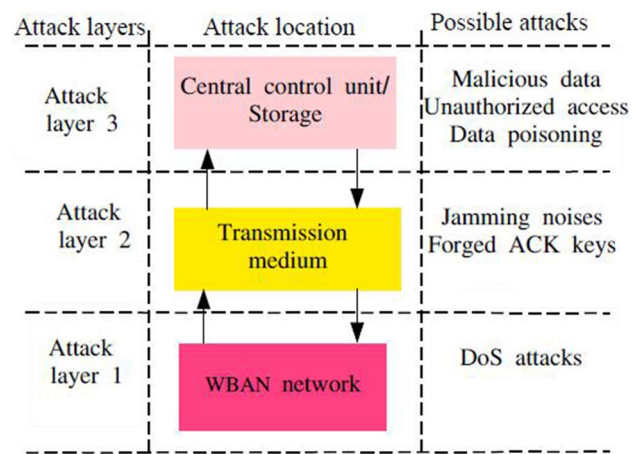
| Attack layers | Attack location | Possible attacks |
|---|---|---|
| Attack layer 3 | Central control unit/ Storage | Malicious data Unauthorized access Data poisoning |
| Attack layer 2 | Transmission medium | Jamming noises Forged ACK keys |
| Attack layer 1 | WBAN network | DoS attacks |